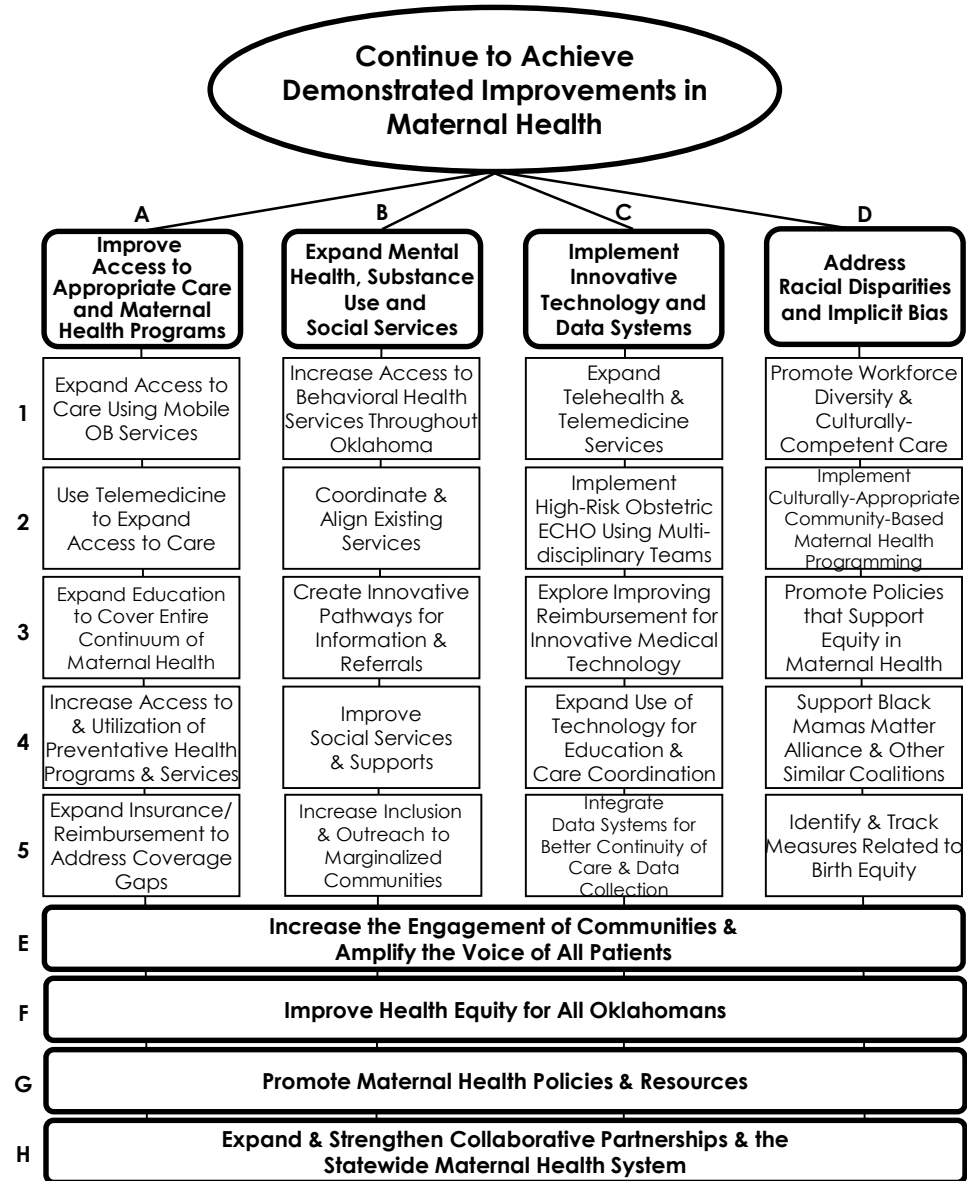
Continue to Achieve Demonstrated Improvements in Maternal Health

A
Improve Access to Appropriate Care and Maternal Health Programs

B
Expand Mental Health, Substance Use and Social Services

C
Implement Innovative Technology and Data Systems

D
Address Racial Disparities and Implicit Bias

| | A | B | C | D |
|---|---|---|---|---|
| 1 | Expand Access to Care Using Mobile OB Services | Increase Access to Behavioral Health Services Throughout Oklahoma | Expand Telehealth & Telemedicine Services | Promote Workforce Diversity & Culturally-Competent Care |
| 2 | Use Telemedicine to Expand Access to Care | Coordinate & Align Existing Services | Implement High-Risk Obstetric ECHO Using Multidisciplinary Teams | Implement Culturally-Appropriate Community-Based Maternal Health Programming |
| 3 | Expand Education to Cover Entire Continuum of Maternal Health | Create Innovative Pathways for Information & Referrals | Explore Improving Reimbursement for Innovative Medical Technology | Promote Policies that Support Equity in Maternal Health |
| 4 | Increase Access to & Utilization of Preventative Health Programs & Services | Improve Social Services & Supports | Expand Use of Technology for Education & Care Coordination | Support Black Mamas Matter Alliance & Other Similar Coalitions |
| 5 | Expand Insurance/ Reimbursement to Address Coverage Gaps | Increase Inclusion & Outreach to Marginalized Communities | Integrate Data Systems for Better Continuity of Care & Data Collection | Identify & Track Measures Related to Birth Equity |

E Increase the Engagement of Communities & Amplify the Voice of All Patients

F Improve Health Equity for All Oklahomans

G Promote Maternal Health Policies & Resources

H Expand & Strengthen Collaborative Partnerships & the Statewide Maternal Health System